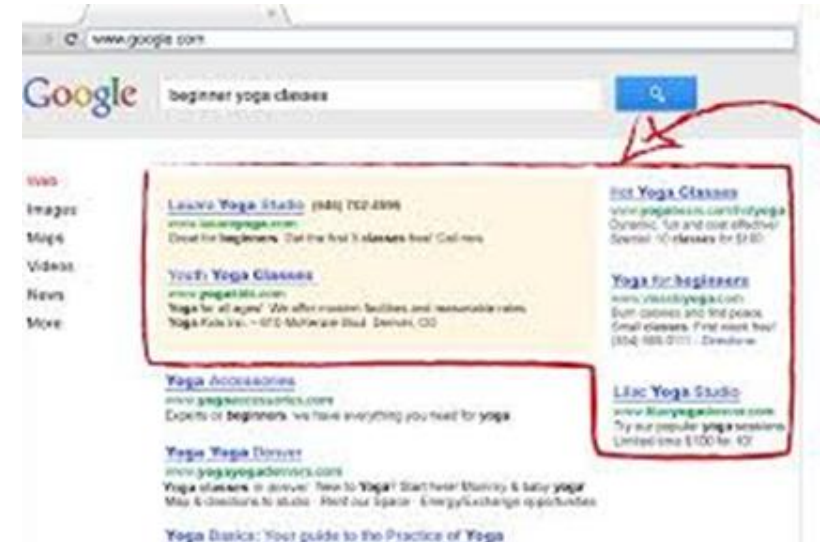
www.google.com

Google

beginner yoga classes

Web

Images

Maps

Videos

News

More

Laura Yoga Studio (946) 702-4996
www.laurayoga.com
Great for beginners. Get the first 3 classes free! Call now.

Youth Yoga Classes
www.yogakids.com
Yoga for all ages. We offer modern facilities and reasonable rates.
Yoga Kids Inc. – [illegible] Denver, CO

Hot Yoga Classes
www.yogaclass.com/hotyoga
Dynamic, fun and cost effective
Special: 10 classes for $100

Yoga for beginners
www.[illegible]yoga.com
Burn calories and find peace.
Small classes. First week free!
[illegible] – Directions

Lilac Yoga Studio
www.lilacyoga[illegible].com
Try our popular yoga sessions
Limited time $100 for 10!

Yoga Accessories
www.yogaaccessories.com
Experts or beginners, we have everything you need for yoga.

Yoga Yoga Denver
www.yogayogadenver.com
Yoga classes in denver. New to Yoga? Start here! Mommy & baby yoga
Map & directions to studio · Rent our Space · EnergyExchange opportunities

Yoga Basics: Your guide to the Practice of Yoga